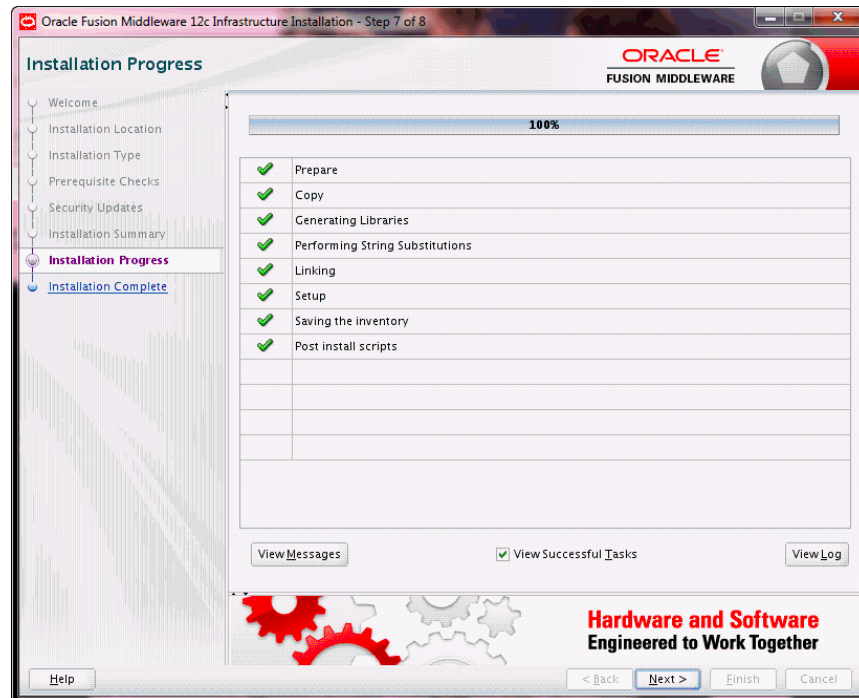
Oracle Fusion Middleware 12c Infrastructure Installation - Step 7 of 8

Installation Progress

ORACLE
FUSION MIDDLEWARE

Welcome
Installation Location
Installation Type
Prerequisite Checks
Security Updates
Installation Summary
Installation Progress
Installation Complete

100%

| | |
|---|---|
| ✔ | Prepare |
| ✔ | Copy |
| ✔ | Generating Libraries |
| ✔ | Performing String Substitutions |
| ✔ | Linking |
| ✔ | Setup |
| ✔ | Saving the inventory |
| ✔ | Post install scripts |

View Messages
View Successful Tasks
View Log

Hardware and Software
Engineered to Work Together

Help
< Back
Next >
Finish
Cancel